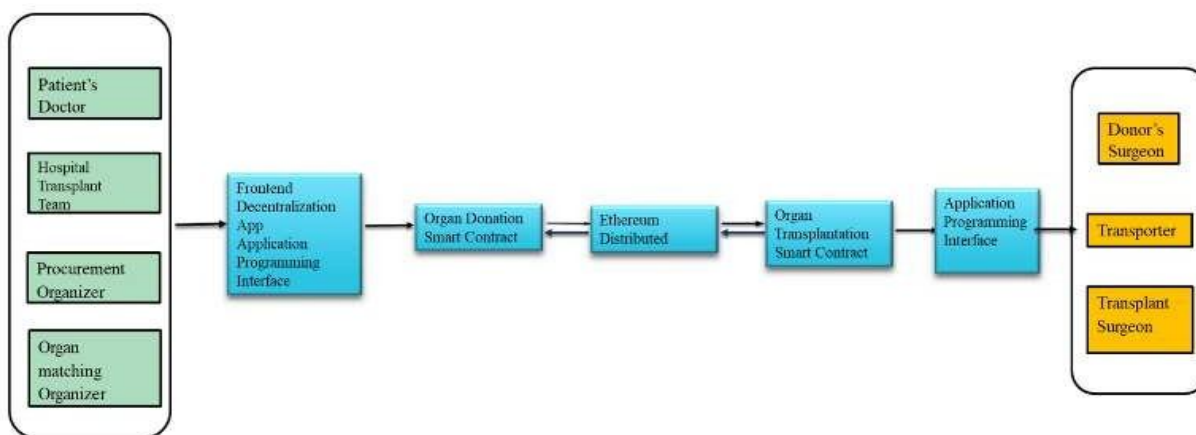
Patient's Doctor

Hospital Transplant Team

Procurement Organizer

Organ matching Organizer

Frontend Decentralization App Application Programming Interface

Organ Donation Smart Contract

Ethereum Distributed

Organ Transplantation Smart Contract

Application Programming Interface

Donor's Surgeon

Transporter

Transplant Surgeon